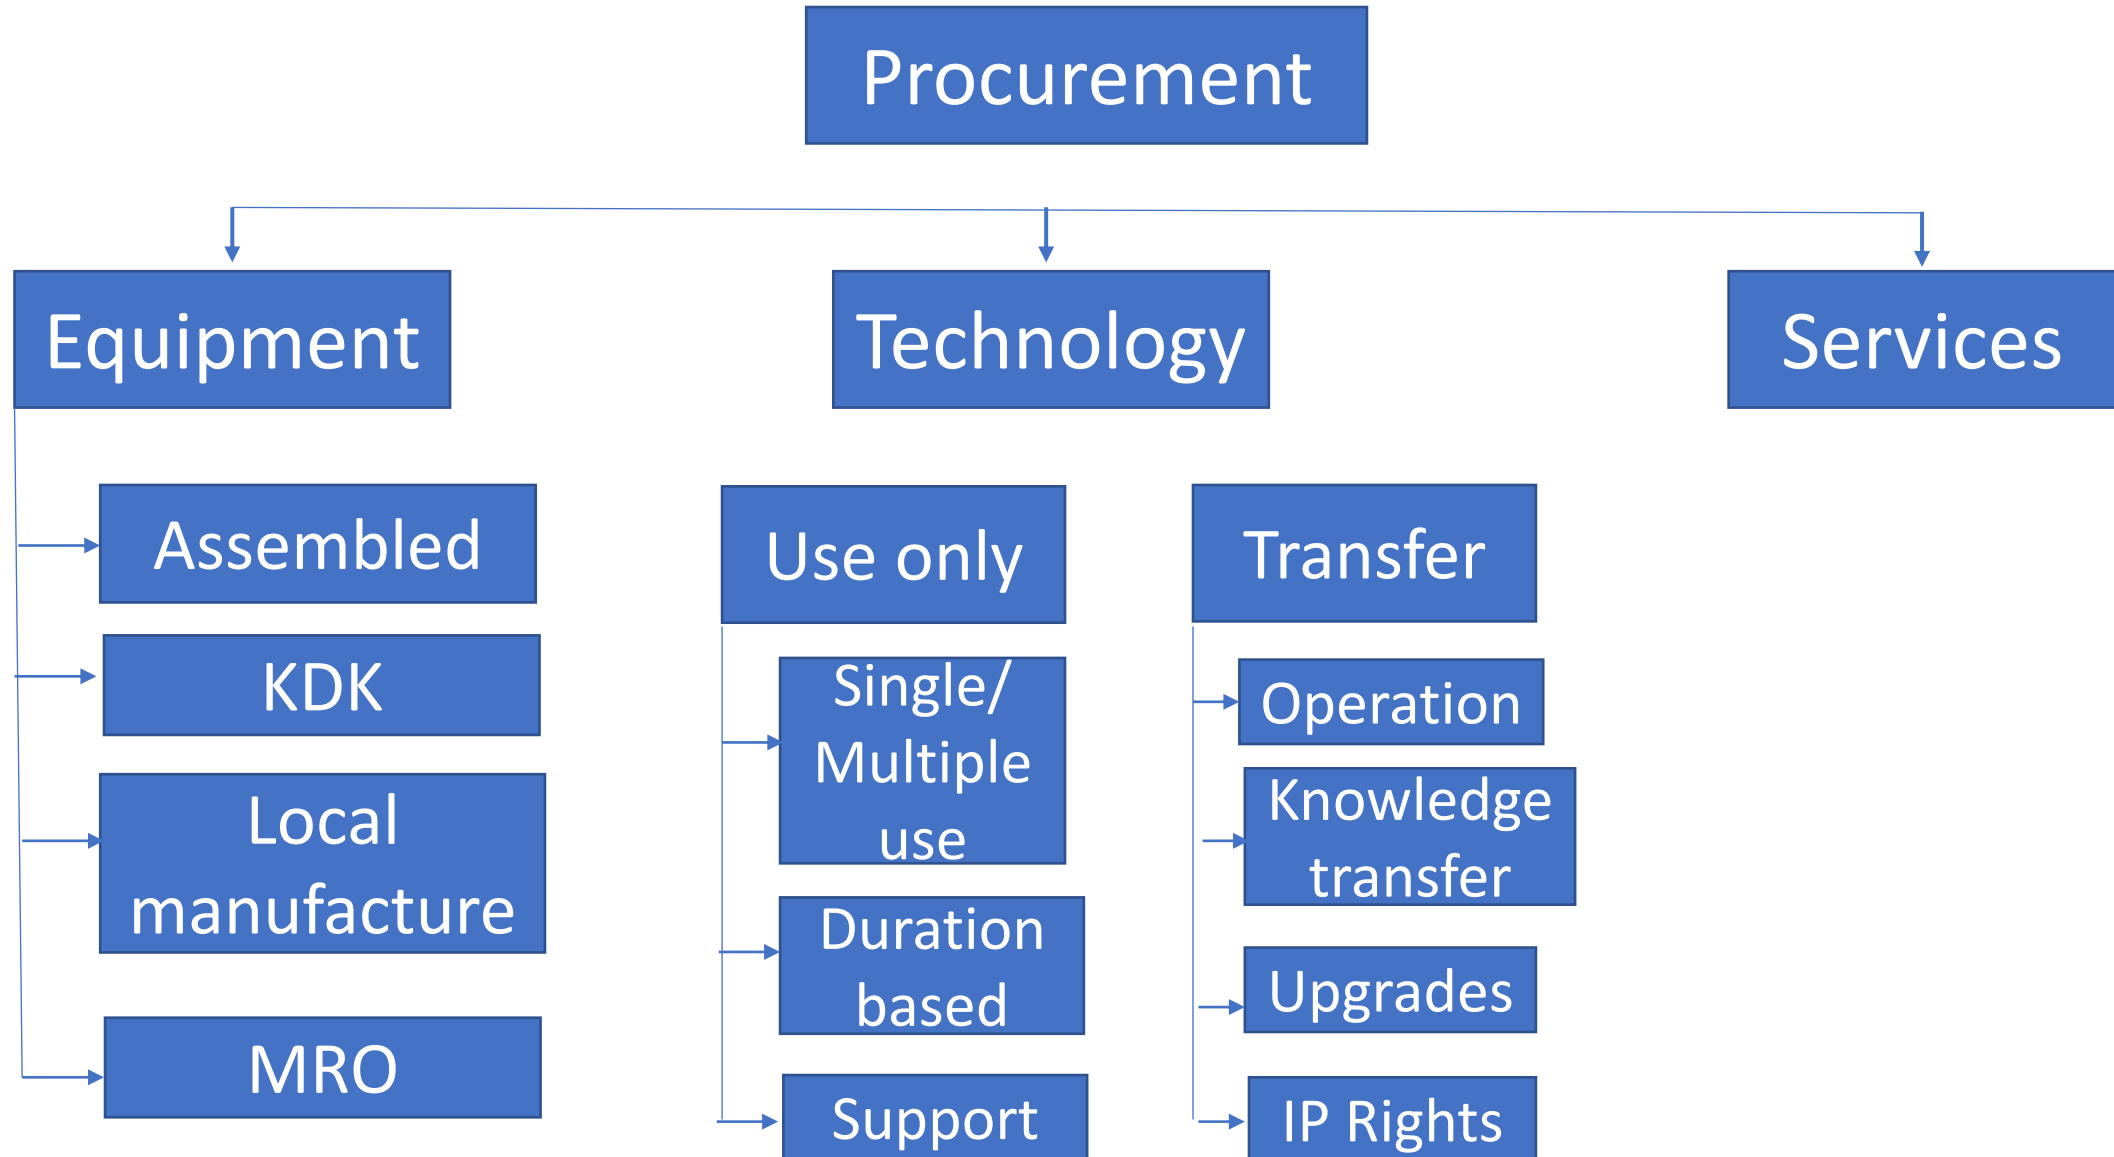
Procurement

Equipment

Technology

Services

Assembled

KDK

Local manufacture

MRO

Use only

Single/ Multiple use

Duration based

Support

Transfer

Operation

Knowledge transfer

Upgrades

IP Rights